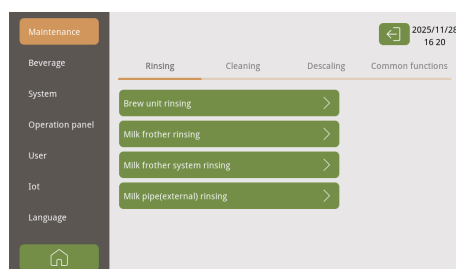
Maintenance
Beverage
System
Operation panel
User
Iot
Language

2025/11/28
16 20

Rinsing
Cleaning
Descaling
Common functions

Brew unit rinsing
Milk frother rinsing
Milk frother system rinsing
Milk pipe(external) rinsing